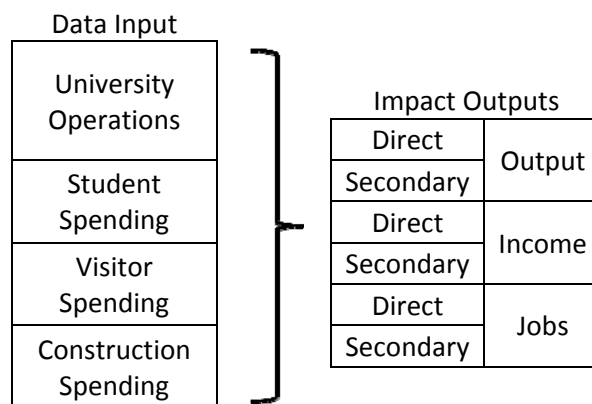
Data Input

| University Operations |
|---|
| Student Spending |
| Visitor Spending |
| Construction Spending |

Impact Outputs

| | |
|---|---|
| Direct | Output |
| Secondary | |
| Direct | Income |
| Secondary | |
| Direct | Jobs |
| Secondary | |